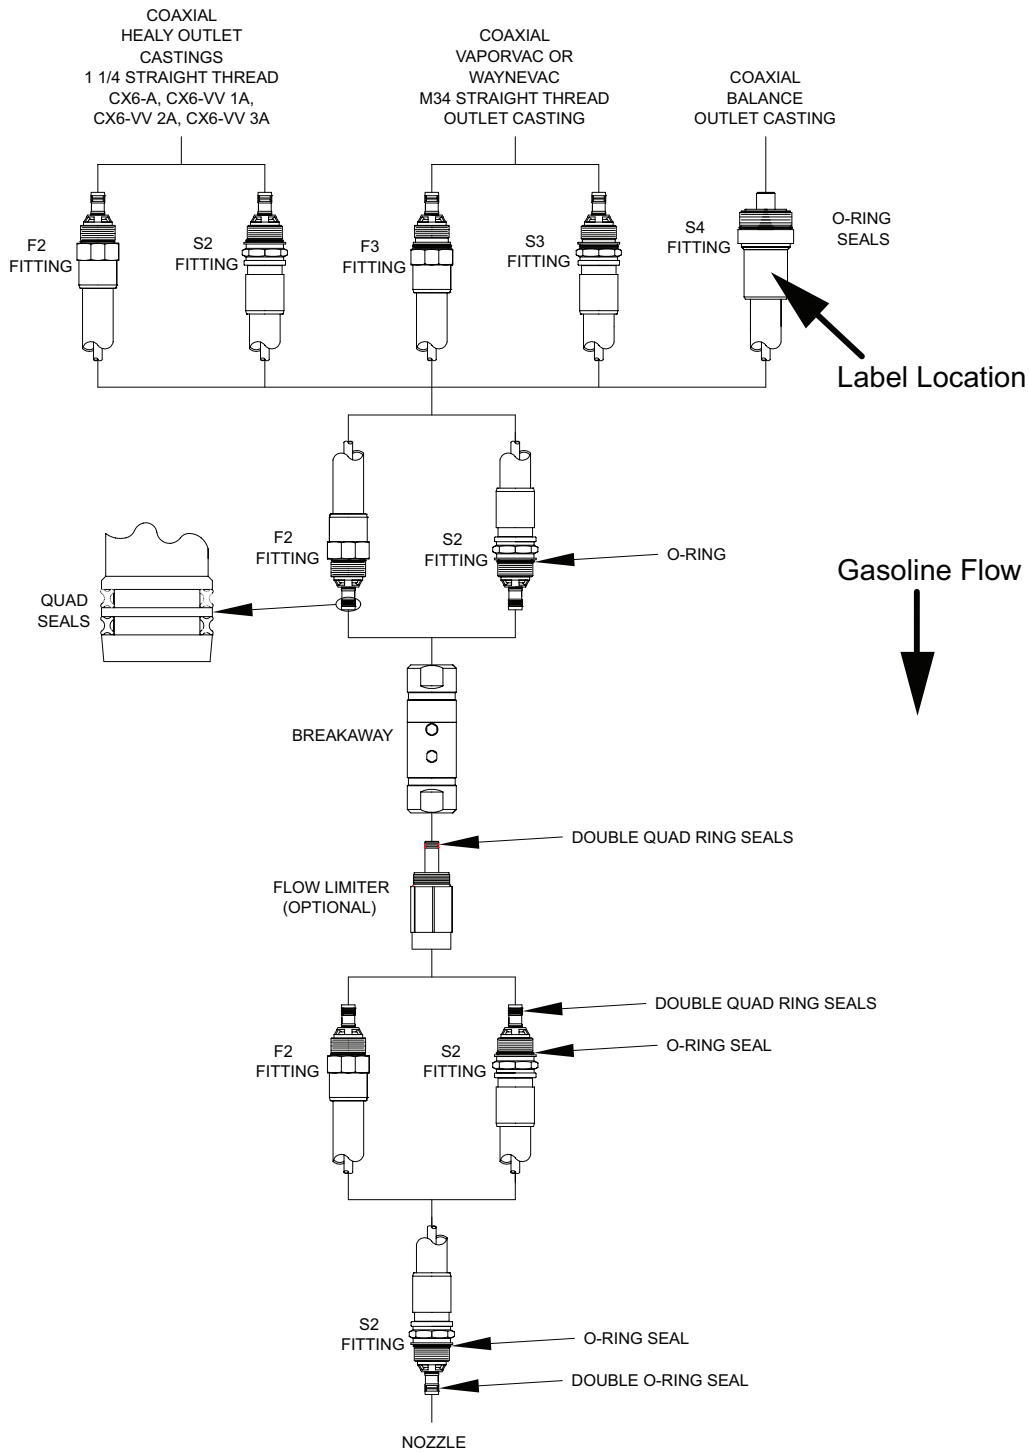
COAXIAL HEALY OUTLET CASTINGS 1 1/4 STRAIGHT THREAD CX6-A, CX6-VV 1A, CX6-VV 2A, CX6-VV 3A

COAXIAL VAPORVAC OR WAYNEVAC M34 STRAIGHT THREAD OUTLET CASTING

COAXIAL BALANCE OUTLET CASTING

F2 FITTING

S2 FITTING

F3 FITTING

S3 FITTING

S4 FITTING

O-RING SEALS

Label Location

F2 FITTING

S2 FITTING

O-RING

Gasoline Flow

QUAD SEALS

BREAKAWAY

DOUBLE QUAD RING SEALS

FLOW LIMITER (OPTIONAL)

F2 FITTING

S2 FITTING

DOUBLE QUAD RING SEALS

O-RING SEAL

S2 FITTING

O-RING SEAL

DOUBLE O-RING SEAL

NOZZLE